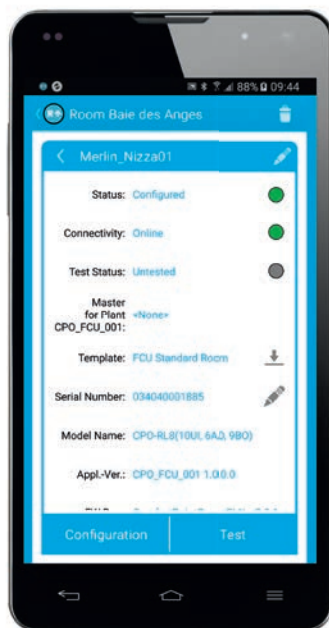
88% 09:44

Room Baie des Anges

Merlin_Nizza01

Status: Configured

Connectivity: Online

Test Status: Untested

Master for Plant CPO_FCU_001: <None>

Template: FCU Standard Room

Serial Number: 034040001885

Model Name: CPO-RL8(10UI, 6AO, 9BO)

Appl.-Ver.: CPO_FCU_001 1.0.0.0

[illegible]

Configuration

Test